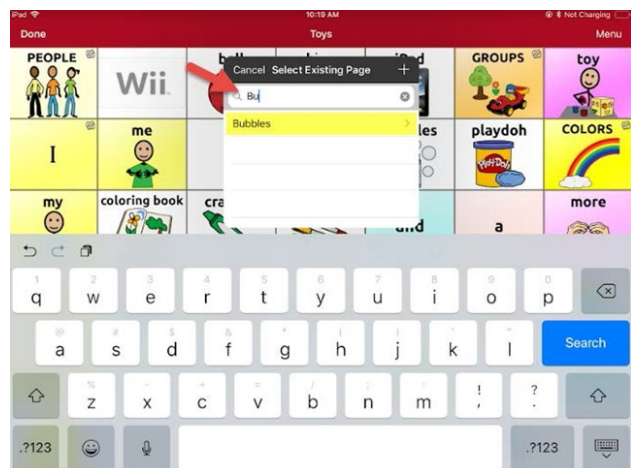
iPad
10:19 AM
Not Charging
Done
Toys
Menu
PEOPLE
Wii
ball
bubbles
iPad
GROUPS
toy
Cancel Select Existing Page +
Bu
Bubbles
I
me
les
playdoh
COLORS
my
coloring book
cra
and
a
more
q w e r t y u i o p
a s d f g h j k l
Search
z x c v b n m ! ?
.?123
.?123